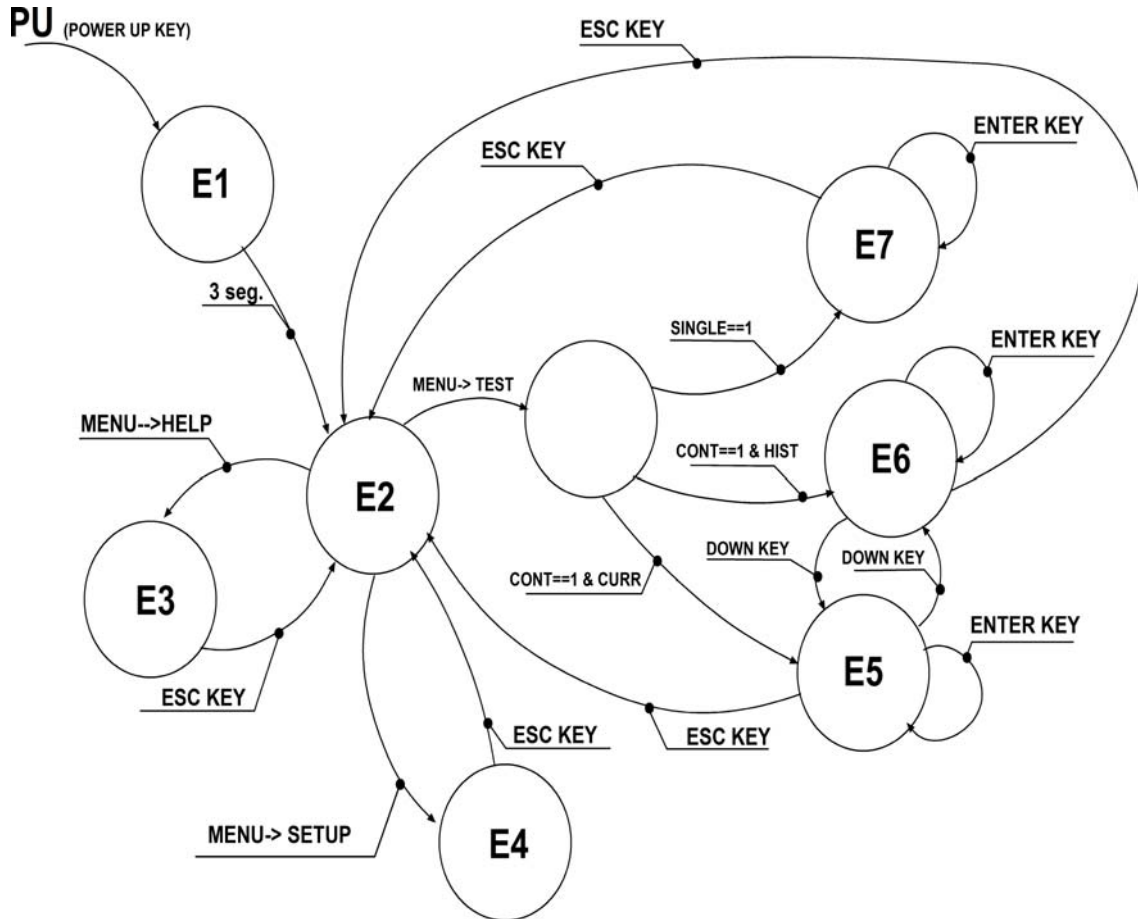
PU (POWER UP KEY)

ESC KEY

ENTER KEY

ESC KEY

E1

E7

3 seg.

SINGLE==1

ENTER KEY

MENU-> TEST

MENU-->HELP

CONT==1 & HIST

E6

E2

DOWN KEY

DOWN KEY

CONT==1 & CURR

E3

ENTER KEY

E5

ESC KEY

ESC KEY

ESC KEY

MENU-> SETUP

E4